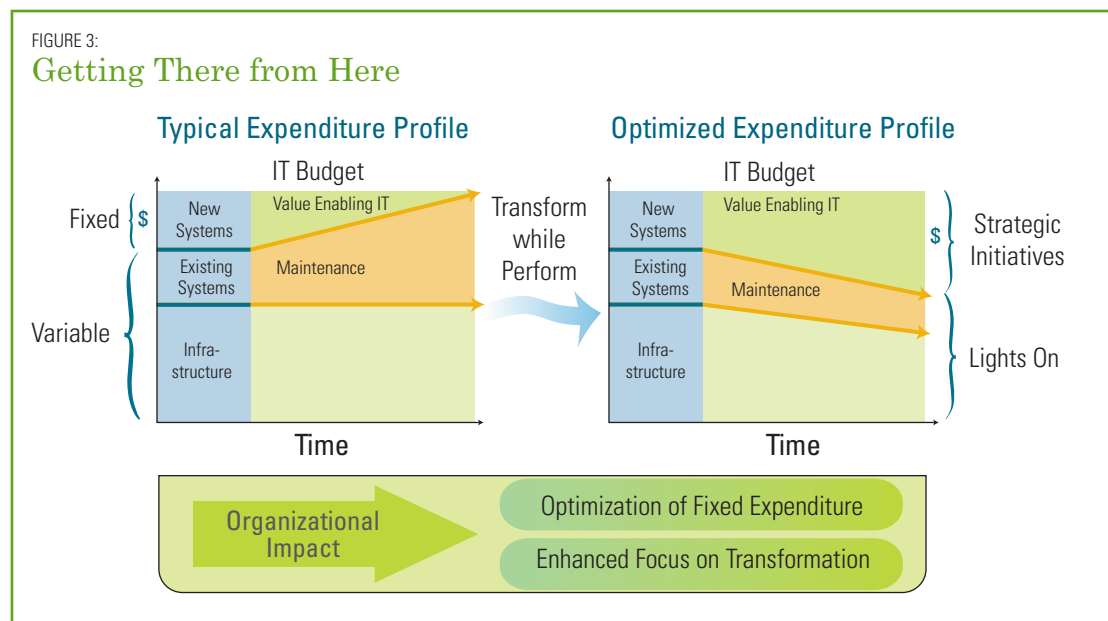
FIGURE 3:
Getting There from Here

Typical Expenditure Profile

IT Budget

Fixed $

New Systems

Value Enabling IT

Existing Systems

Maintenance

Variable

Infrastructure

Time

Transform while Perform

Optimized Expenditure Profile

IT Budget

New Systems

Value Enabling IT

Existing Systems

Maintenance

Infrastructure

$ Strategic Initiatives

Lights On

Time

Organizational Impact

Optimization of Fixed Expenditure

Enhanced Focus on Transformation